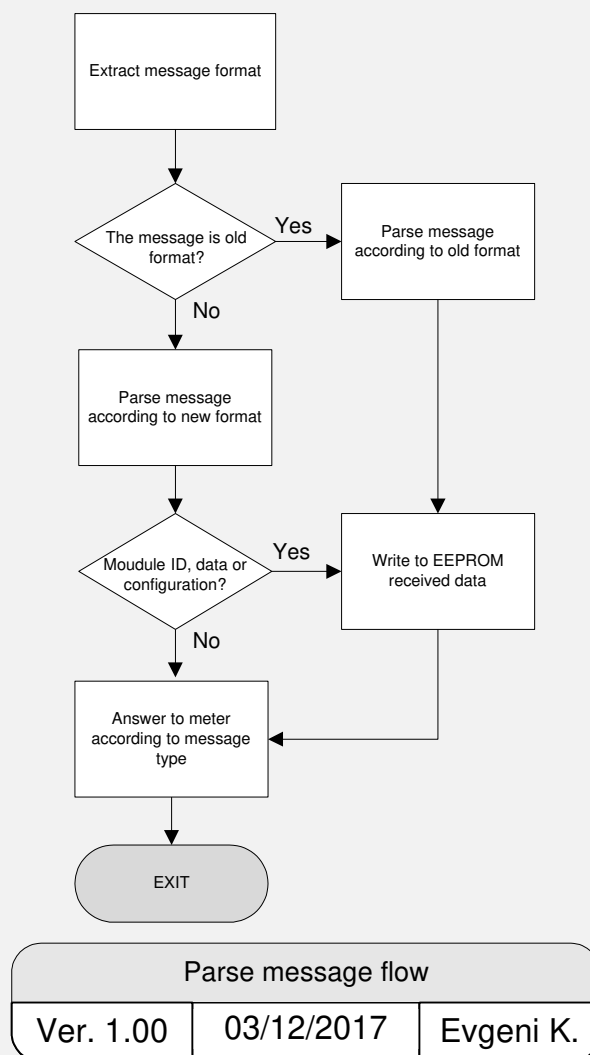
Extract message format

The message is old format?

Yes

Parse message according to old format

No

Parse message according to new format

Moudule ID, data or configuration?

Yes

Write to EEPROM received data

No

Answer to meter according to message type

EXIT

Parse message flow

Ver. 1.00

03/12/2017

Evgeni K.